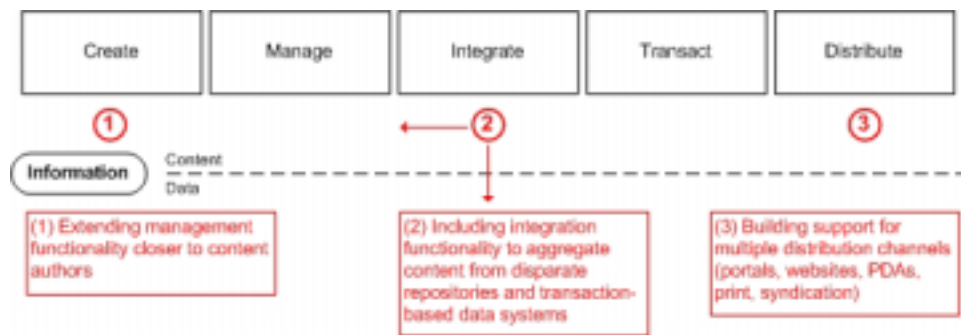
Create

Manage

Integrate

Transact

Distribute

1

2

3

Information

Content

Data

(1) Extending management functionality closer to content authors

(2) Including integration functionality to aggregate content from disparate repositories and transaction-based data systems

(3) Building support for multiple distribution channels (portals, websites, PDAs, print, syndication)